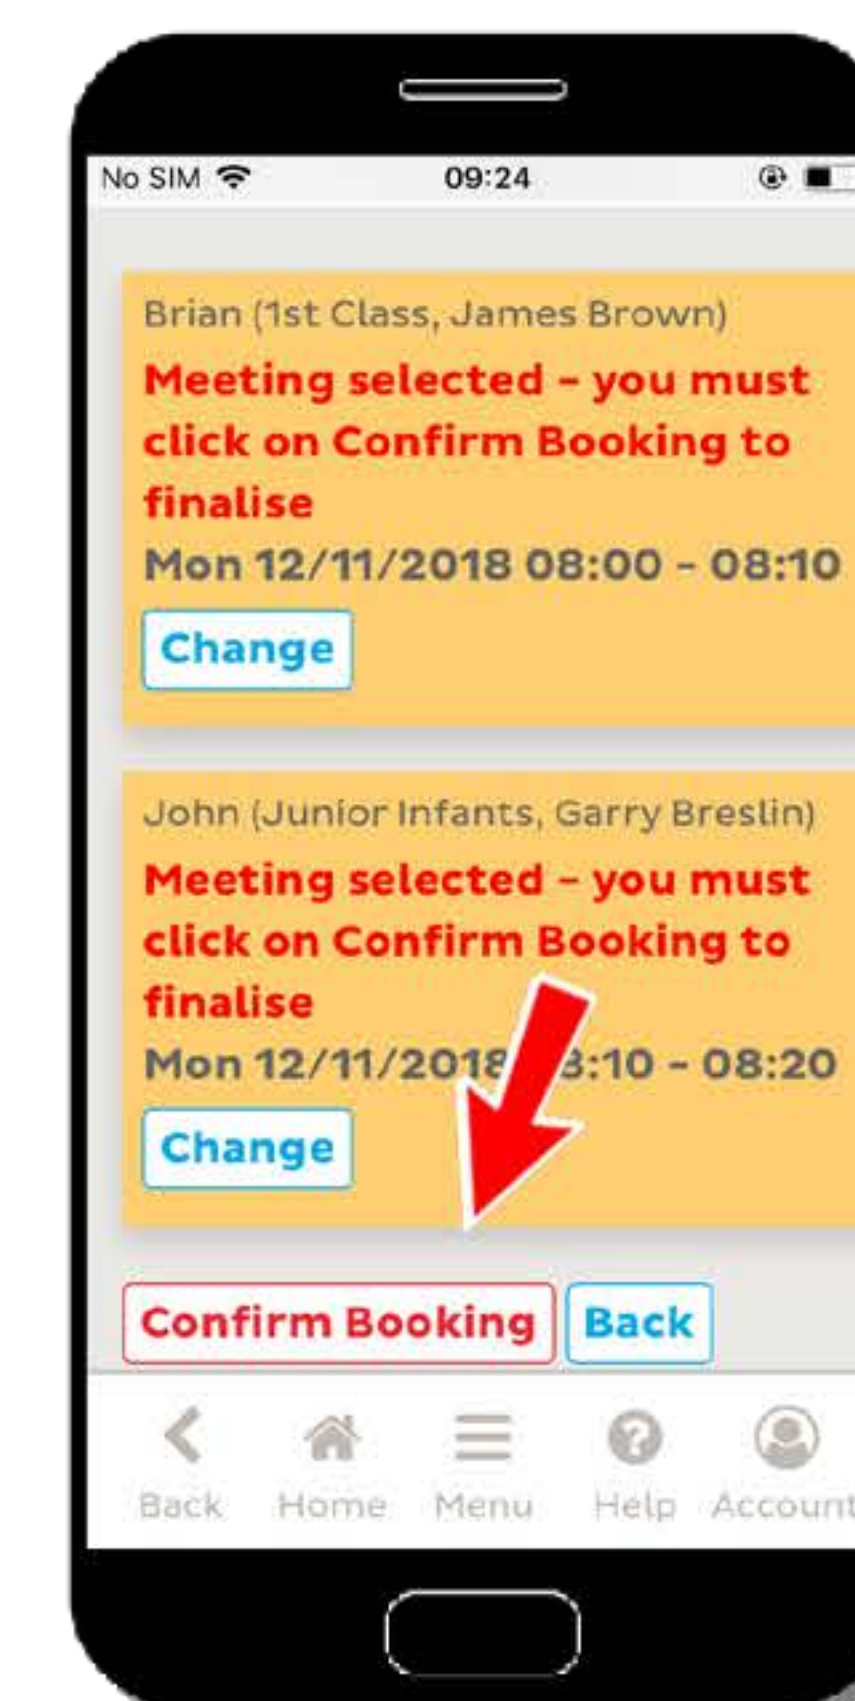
No SIM 09:24

Brian (1st Class, James Brown)
Meeting selected - you must click on Confirm Booking to finalise
Mon 12/11/2018 08:00 - 08:10
Change

John (Junior Infants, Garry Breslin)
Meeting selected - you must click on Confirm Booking to finalise
Mon 12/11/201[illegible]:10 - 08:20
Change

Confirm Booking Back

Back Home Menu Help Account